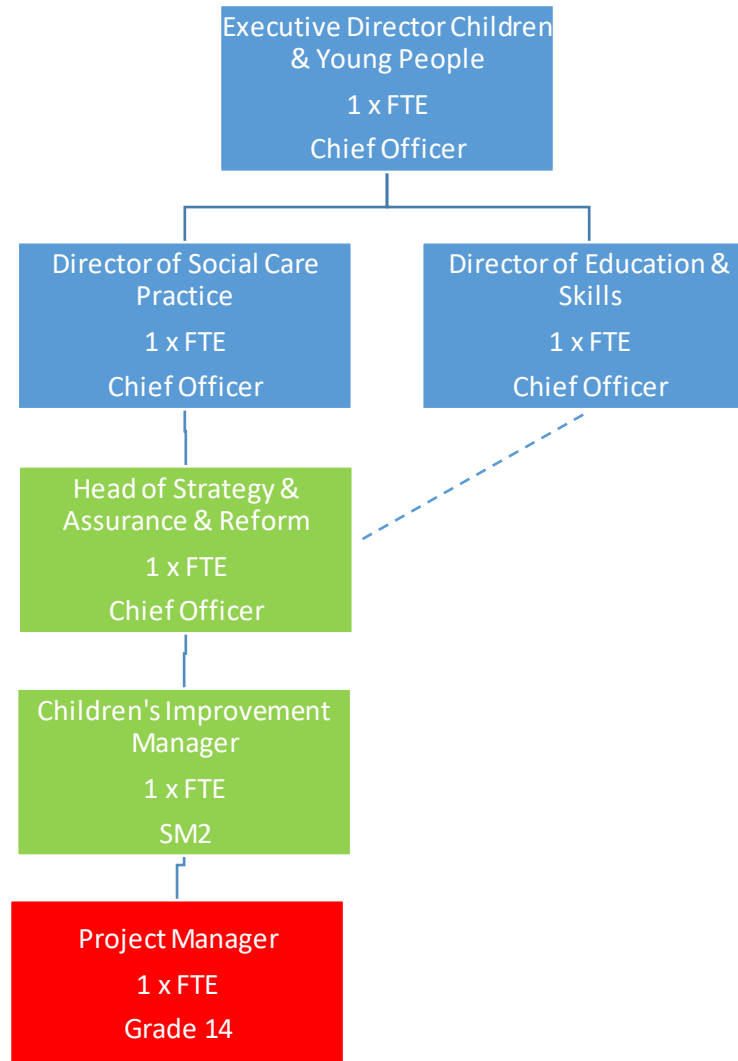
Executive Director Children & Young People

1 x FTE

Chief Officer

Director of Social Care Practice

1 x FTE

Chief Officer

Director of Education & Skills

1 x FTE

Chief Officer

Head of Strategy & Assurance & Reform

1 x FTE

Chief Officer

Children's Improvement Manager

1 x FTE

SM2

Project Manager

1 x FTE

Grade 14